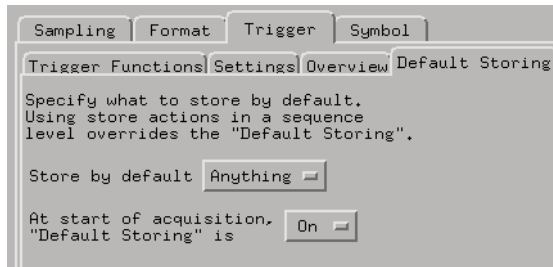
Sampling Format Trigger Symbol

Trigger Functions Settings Overview Default Storing

Specify what to store by default. Using store actions in a sequence level overrides the "Default Storing".

Store by default Anything

At start of acquisition, "Default Storing" is On